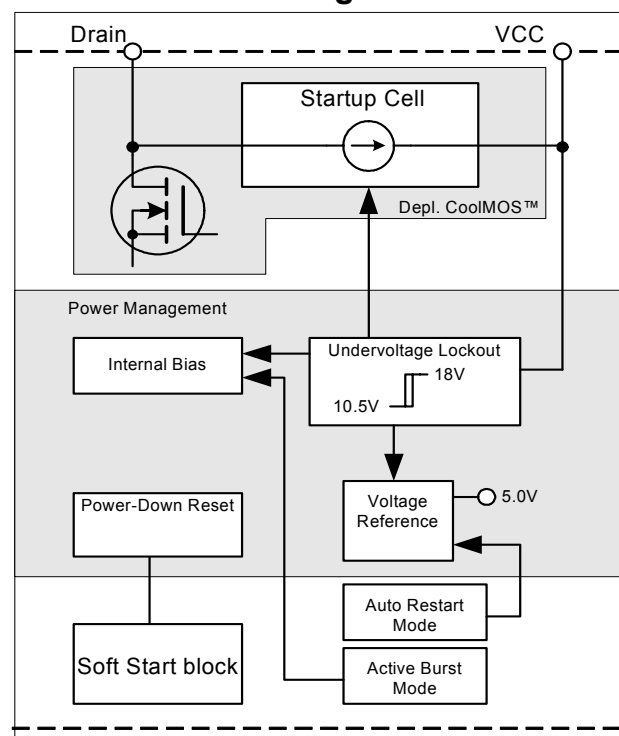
Drain

VCC

Startup Cell

Depl. CoolMOS™

Power Management

Internal Bias

Undervoltage Lockout

18V

10.5V

Power-Down Reset

Voltage Reference

5.0V

Auto Restart Mode

Soft Start block

Active Burst Mode